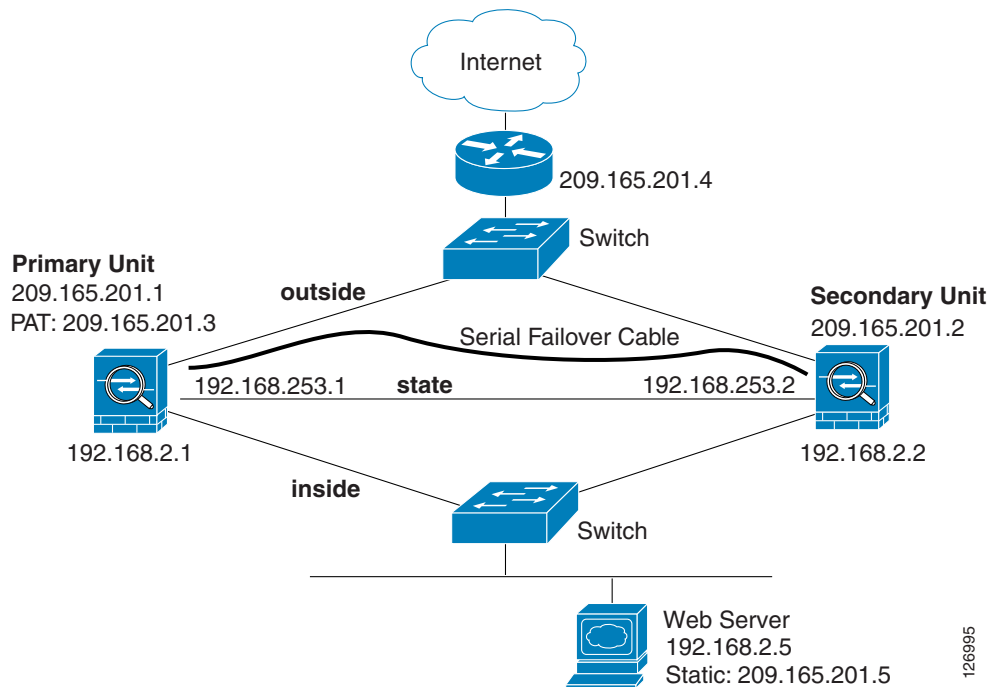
Internet

209.165.201.4

Switch

Primary Unit
209.165.201.1
PAT: 209.165.201.3

outside

Secondary Unit
209.165.201.2

Serial Failover Cable

192.168.253.1

state

192.168.253.2

192.168.2.1

192.168.2.2

inside

Switch

Web Server
192.168.2.5
Static: 209.165.201.5

126995